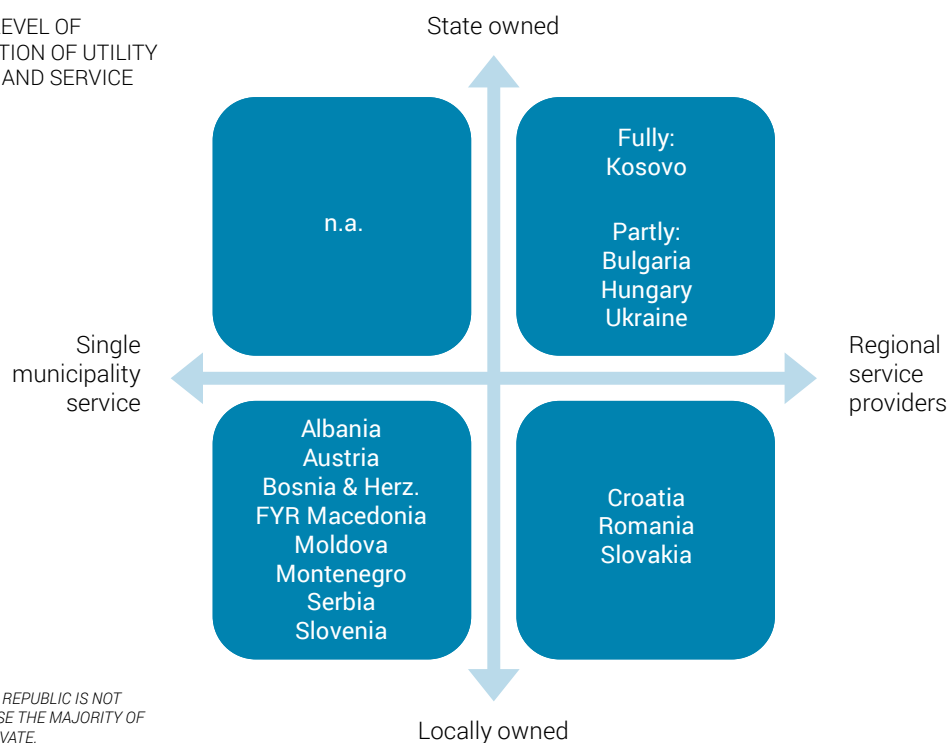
EVEL OF
TION OF UTILITY
AND SERVICE

State owned

n.a.

Fully:
Kosovo

Partly:
Bulgaria
Hungary
Ukraine

Single municipality service

Regional service providers

Albania
Austria
Bosnia & Herz.
FYR Macedonia
Moldova
Montenegro
Serbia
Slovenia

Croatia
Romania
Slovakia

REPUBLIC IS NOT
SE THE MAJORITY OF
VATE.

Locally owned